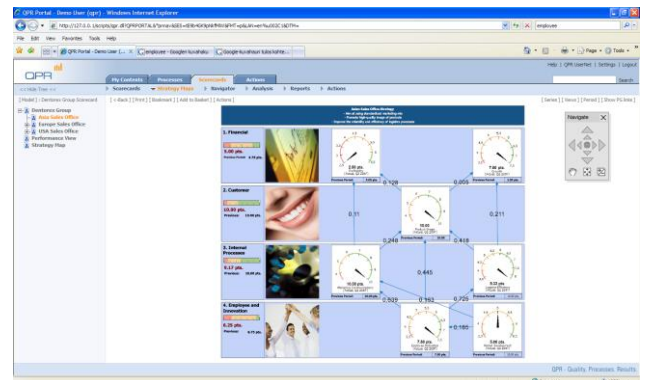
QPR Portal - Demo User (qpr) - Windows Internet Explorer

http://127.0.0.1/scripts/qpr.dll?QPRPORTAL&

employee

File Edit View Favorites Tools Help

QPR Portal - Demo User (... | employee - Google-haku | Google-haku

Help | QPR UserNet | Settings | Logout

QPR

My Contents | Processes | Scorecards | Actions

Search

<< Hide Tree << | Scorecards | Strategy Maps | Navigator | Analysis | Reports | Actions

[ Model ] - Dentorex Group Scorecard

[ < Back ] [ Print ] [ Bookmark ] [ Add to Basket ] [ Actions ]

[ Series ] [ Views ] [ Period ] [ Show PS links ]

Dentorex Group
Asia Sales Office
Europe Sales Office
USA Sales Office
Performance View
Strategy Map

Asia Sales Office Strategy

1. Financial
5.00 pts.
Previous Period

2. Customer
10.00 pts.
Previous

3. Internal Processes
0.17 pts.
Previous

4. Employee and Innovation
6.25 pts.
Previous

Navigate

0.128
0.005
0.11
0.211
0.248
0.418
0.445
0.025
0.362
0.725
0.180

QPR - Quality. Processes. Results.